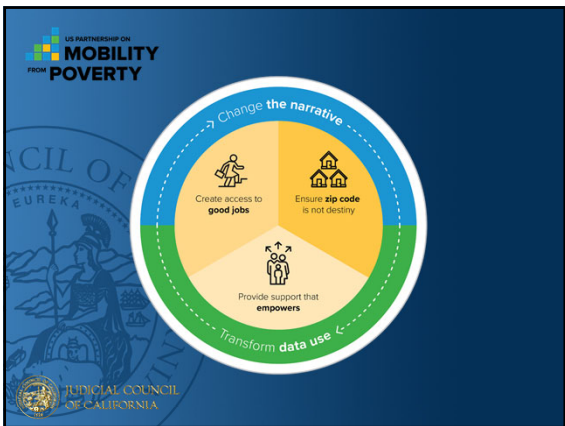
US PARTNERSHIP ON
MOBILITY
FROM POVERTY

Change the narrative

Create access to good jobs

Ensure zip code is not destiny

Provide support that empowers

Transform data use

COUNCIL OF
EUREKA

JUDICIAL COUNCIL
OF CALIFORNIA